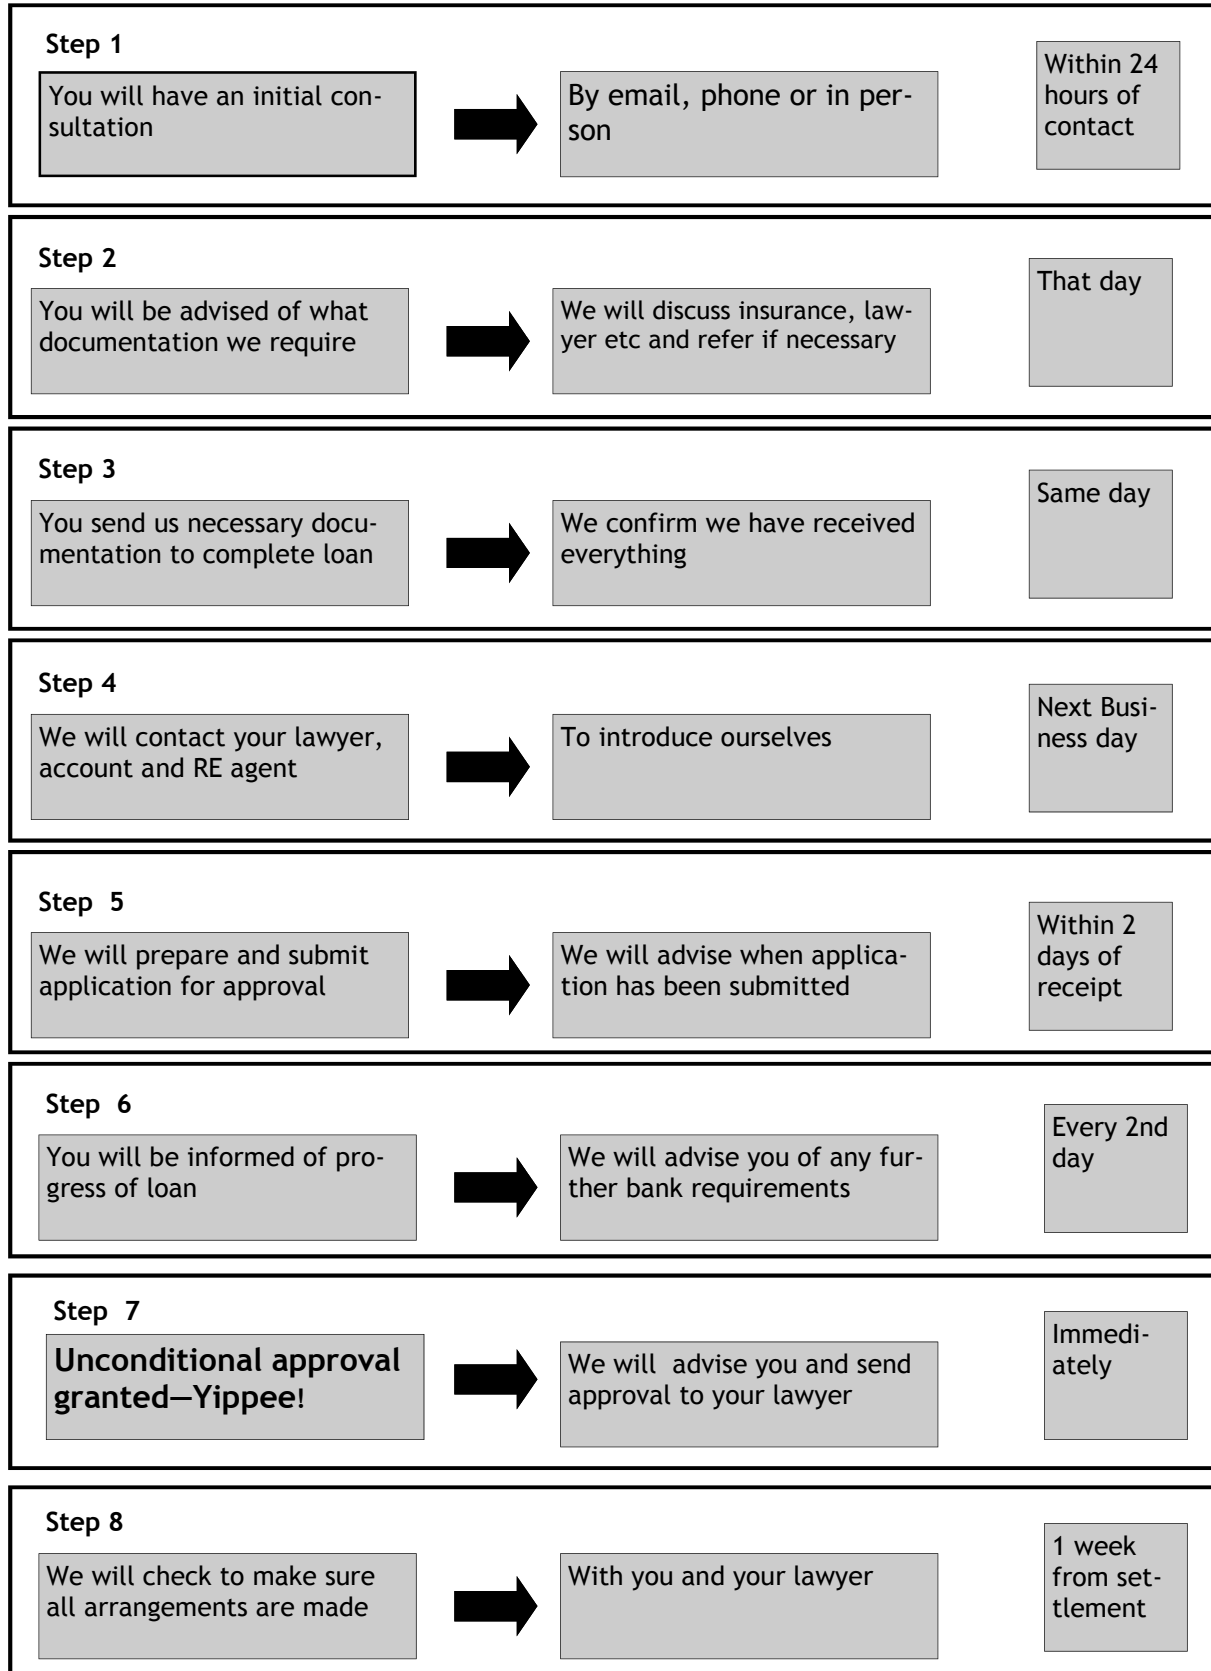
Step 1

You will have an initial consultation

By email, phone or in person

Within 24 hours of contact

Step 2

You will be advised of what documentation we require

We will discuss insurance, lawyer etc and refer if necessary

That day

Step 3

You send us necessary documentation to complete loan

We confirm we have received everything

Same day

Step 4

We will contact your lawyer, account and RE agent

To introduce ourselves

Next Business day

Step 5

We will prepare and submit application for approval

We will advise when application has been submitted

Within 2 days of receipt

Step 6

You will be informed of progress of loan

We will advise you of any further bank requirements

Every 2nd day

Step 7

Unconditional approval granted—Yippee!

We will advise you and send approval to your lawyer

Immediately

Step 8

We will check to make sure all arrangements are made

With you and your lawyer

1 week from settlement